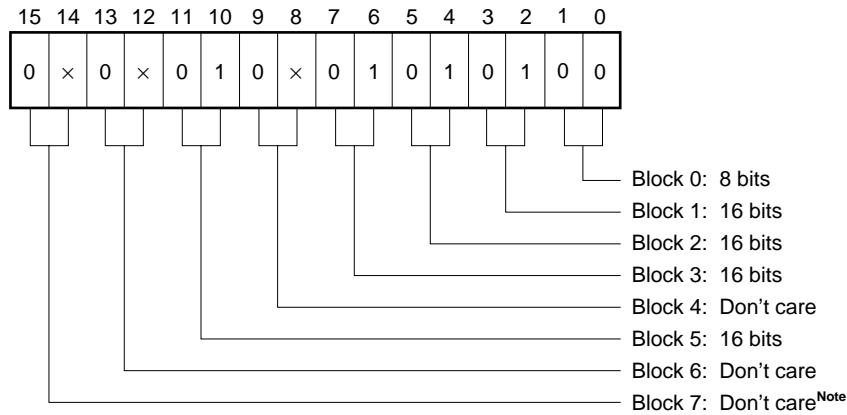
| 15 | 14 | 13 | 12 | 11 | 10 | 9 | 8 | 7 | 6 | 5 | 4 | 3 | 2 | 1 | 0 |
|---|---|---|---|---|---|---|---|---|---|---|---|---|---|---|---|
| 0 | × | 0 | × | 0 | 1 | 0 | × | 0 | 1 | 0 | 1 | 0 | 1 | 0 | 0 |

Block 0: 8 bits
Block 1: 16 bits
Block 2: 16 bits
Block 3: 16 bits
Block 4: Don't care
Block 5: 16 bits
Block 6: Don't care
Block 7: Don't care$^{Note}$